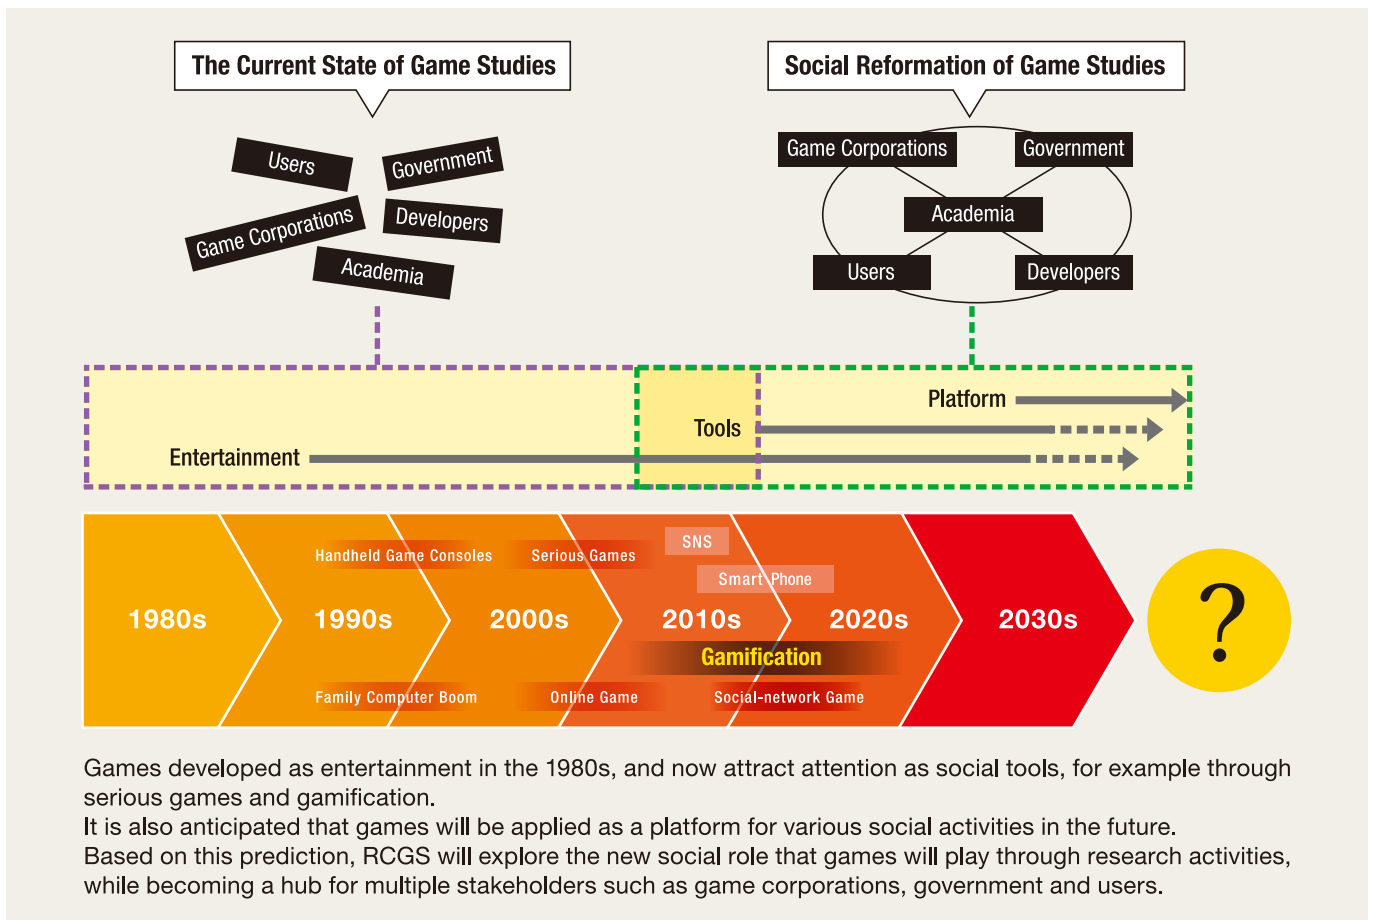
The Current State of Game Studies

Users
Government
Game Corporations
Developers
Academia

Social Reformation of Game Studies

Game Corporations
Government
Academia
Users
Developers

Platform
Tools
Entertainment

Handheld Game Consoles
Serious Games
SNS
Smart Phone
1980s
1990s
2000s
2010s
2020s
2030s
?
Gamification
Family Computer Boom
Online Game
Social-network Game

Games developed as entertainment in the 1980s, and now attract attention as social tools, for example through serious games and gamification.
It is also anticipated that games will be applied as a platform for various social activities in the future.
Based on this prediction, RCGS will explore the new social role that games will play through research activities, while becoming a hub for multiple stakeholders such as game corporations, government and users.